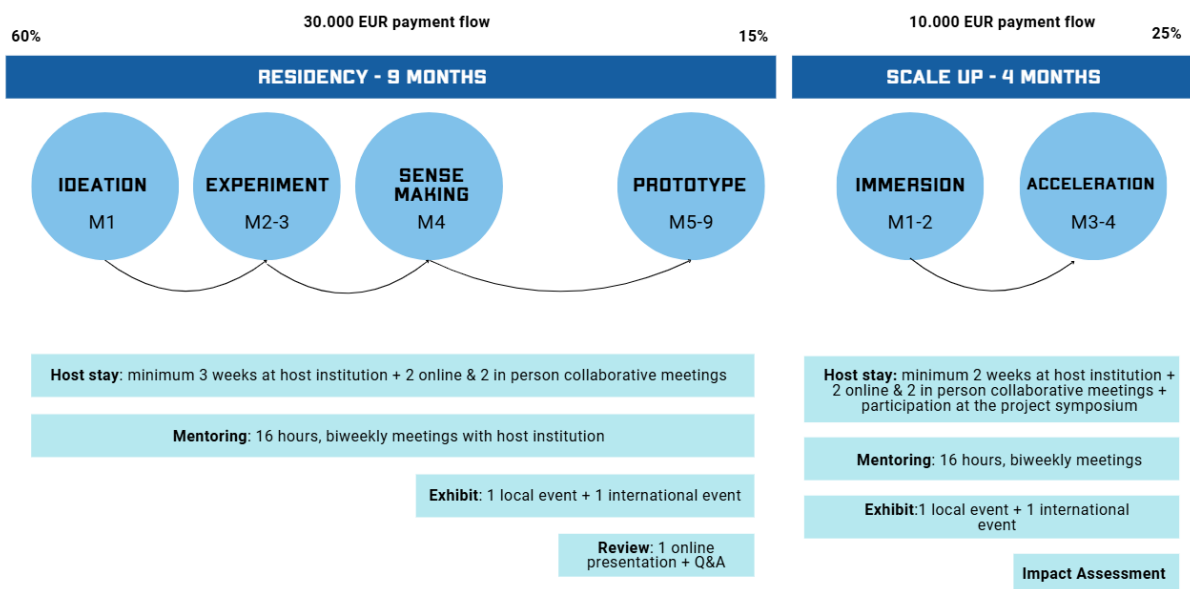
30.000 EUR payment flow

60%

15%

RESIDENCY - 9 MONTHS

IDEATION
M1

EXPERIMENT
M2-3

SENSE MAKING
M4

PROTOTYPE
M5-9

10.000 EUR payment flow

25%

SCALE UP - 4 MONTHS

IMMERSION
M1-2

ACCELERATION
M3-4

**Host stay**: minimum 3 weeks at host institution + 2 online & 2 in person collaborative meetings

**Mentoring**: 16 hours, biweekly meetings with host institution

**Exhibit**: 1 local event + 1 international event

**Review**: 1 online presentation + Q&A

**Host stay:** minimum 2 weeks at host institution + 2 online & 2 in person collaborative meetings + participation at the project symposium

**Mentoring**: 16 hours, biweekly meetings

**Exhibit**:1 local event + 1 international event

**Impact Assessment**